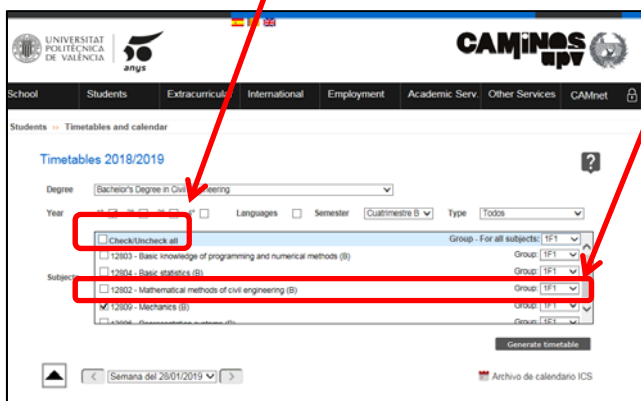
UNIVERSITAT POLITÈCNICA DE VALÈNCIA

50 anys

CAMINOS upv

School | Students | Extracurricula | International | Employment | Academic Serv. | Other Services | CAMnet

Students » Timetables and calendar

Timetables 2018/2019

?

Degree: Bachelor's Degree in Civil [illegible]neering

Year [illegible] Languages Semester Cuatrimestre B Type Todos

Subjects

Check/Uncheck all — Group - For all subjects: 1F1

12803 - Basic knowledge of programming and numerical methods (B) — Group: 1F1

12804 - Basic statistics (B) — Group: 1F1

12802 - Mathematical methods of civil engineering (B) — Group: 1F1

12809 - Mechanics (B) — Group: 1F1

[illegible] — Group: 1F1

Generate timetable

Semana del 28/01/2019

Archivo de calendario ICS